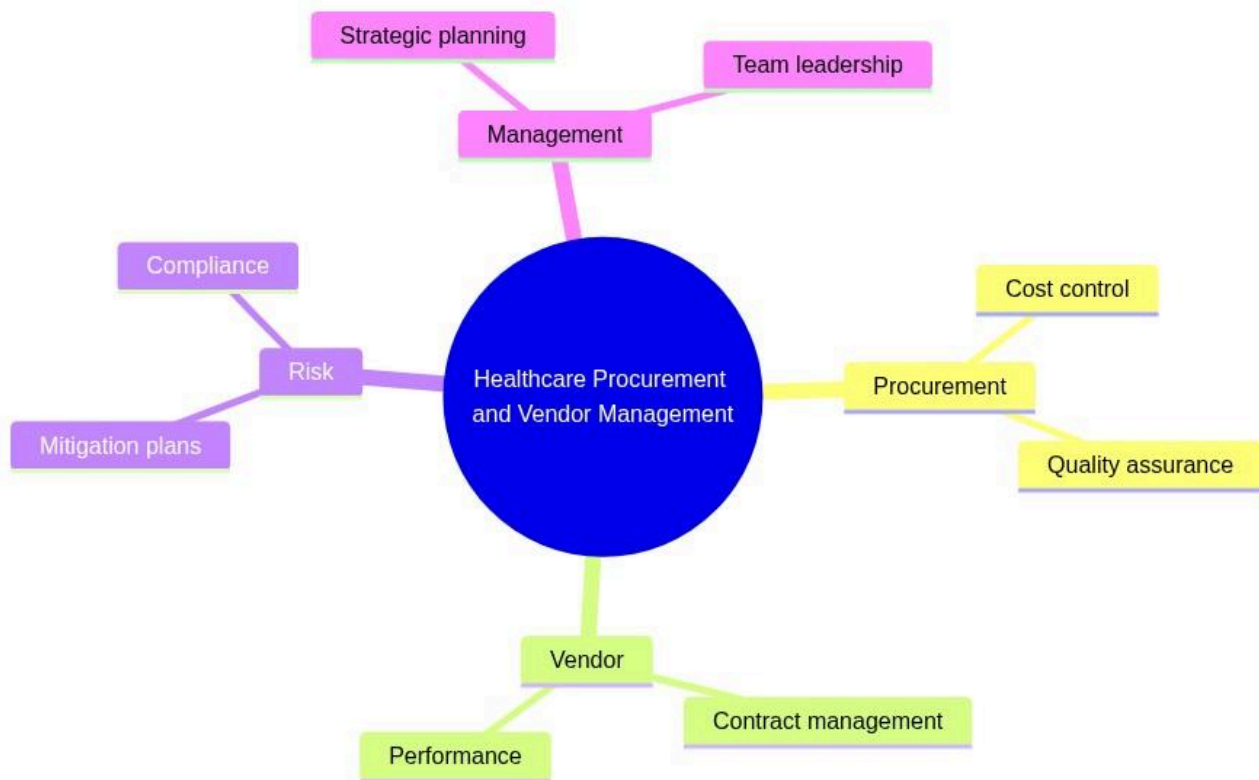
Healthcare Procurement and Vendor Management

Management

Strategic planning

Team leadership

Procurement

Cost control

Quality assurance

Vendor

Contract management

Performance

Risk

Compliance

Mitigation plans